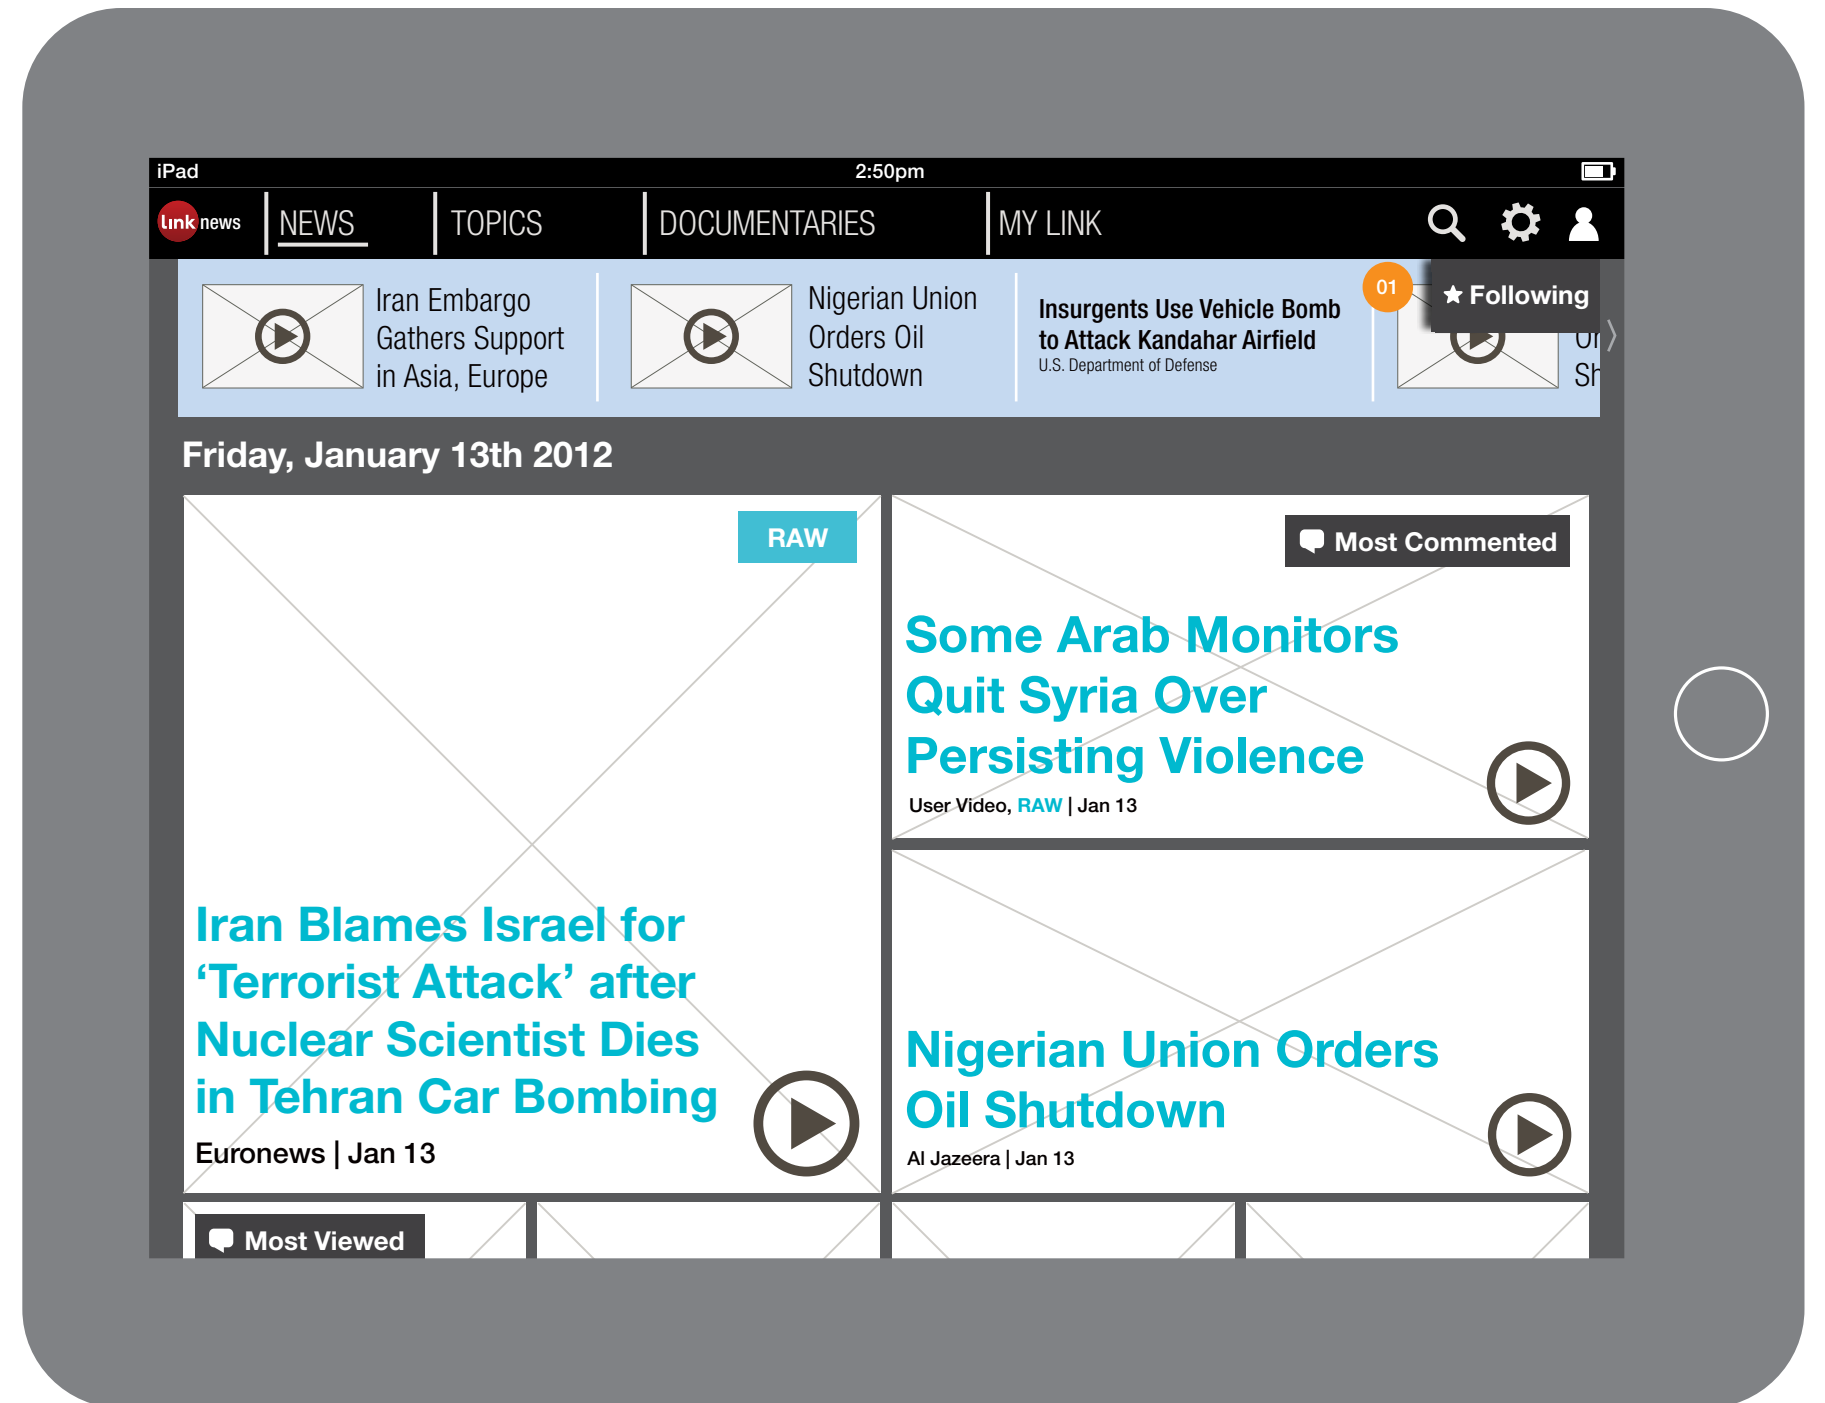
iPad 2:50pm

link news | NEWS | TOPICS | DOCUMENTARIES | MY LINK

Iran Embargo Gathers Support in Asia, Europe

Nigerian Union Orders Oil Shutdown

Insurgents Use Vehicle Bomb to Attack Kandahar Airfield
U.S. Department of Defense

01 ★ Following

Or Sh

Friday, January 13th 2012

RAW

Iran Blames Israel for ‘Terrorist Attack’ after Nuclear Scientist Dies in Tehran Car Bombing
Euronews | Jan 13

Most Commented

Some Arab Monitors Quit Syria Over Persisting Violence
User Video, RAW | Jan 13

Nigerian Union Orders Oil Shutdown
Al Jazeera | Jan 13

Most Viewed